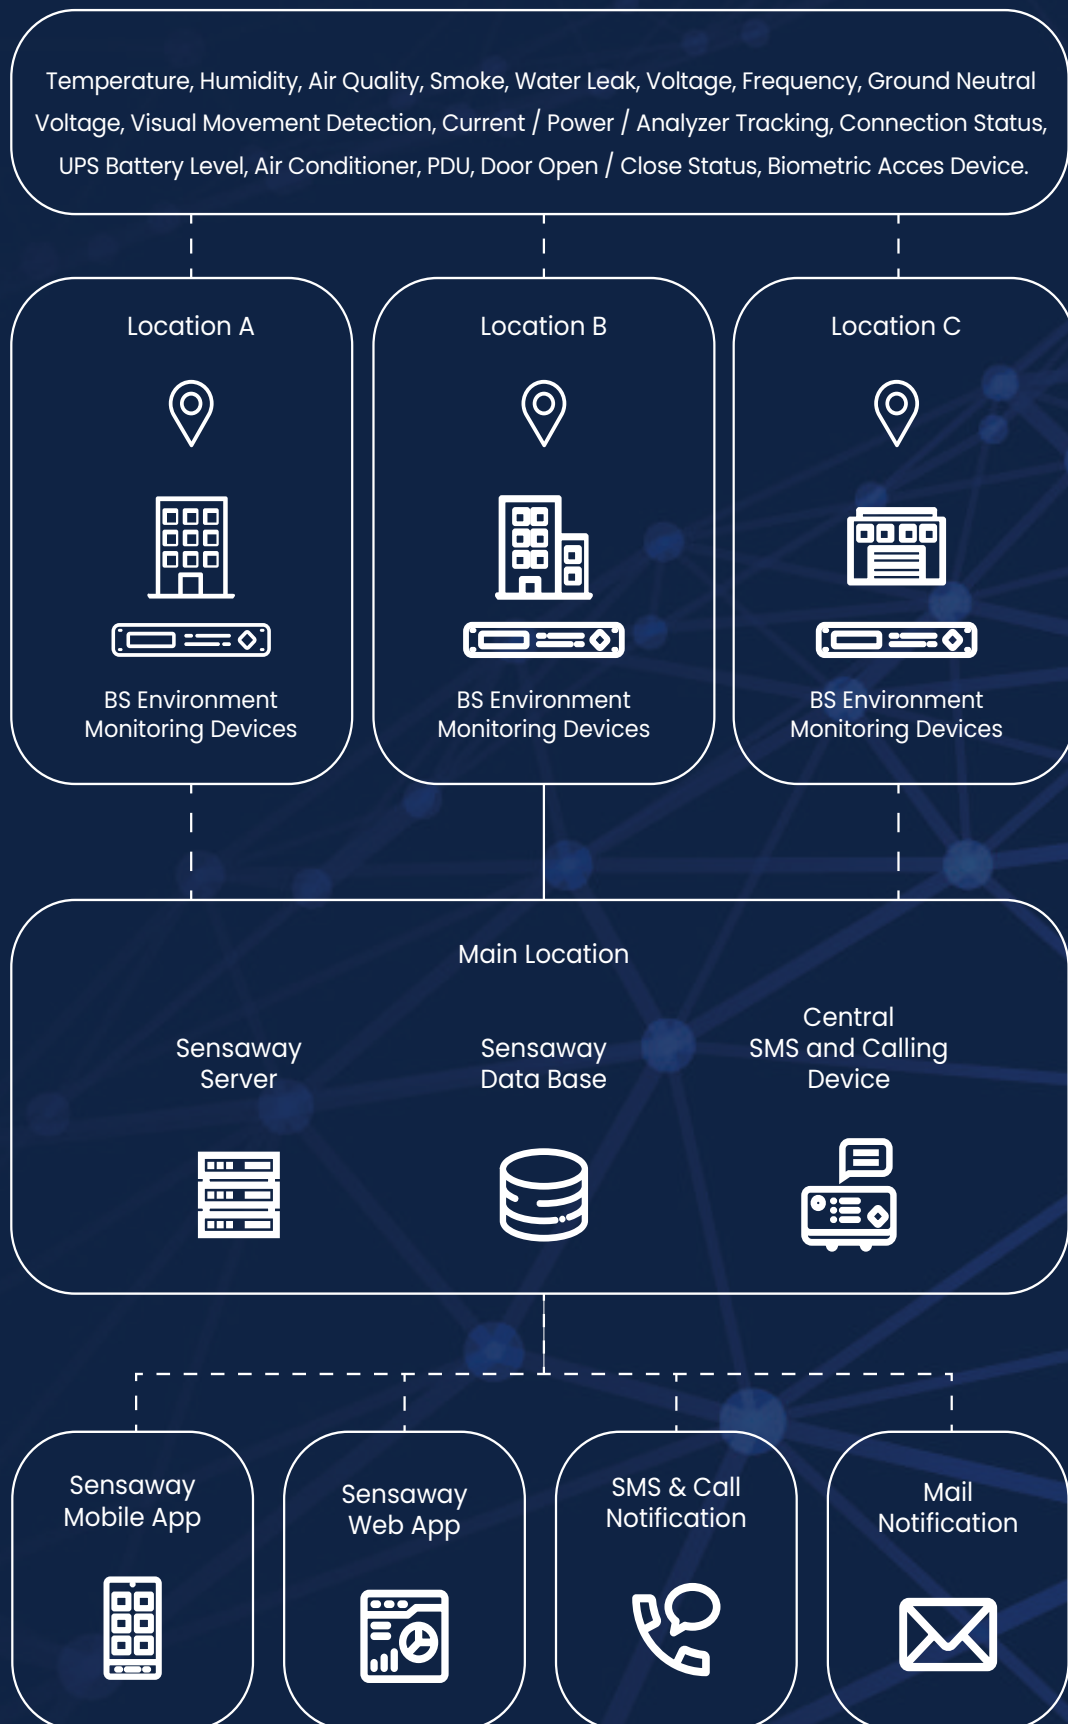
Temperature, Humidity, Air Quality, Smoke, Water Leak, Voltage, Frequency, Ground Neutral Voltage, Visual Movement Detection, Current / Power / Analyzer Tracking, Connection Status, UPS Battery Level, Air Conditioner, PDU, Door Open / Close Status, Biometric Acces Device.

Location A

BS Environment Monitoring Devices

Location B

BS Environment Monitoring Devices

Location C

BS Environment Monitoring Devices

Main Location

Sensaway Server

Sensaway Data Base

Central SMS and Calling Device

Sensaway Mobile App

Sensaway Web App

SMS & Call Notification

Mail Notification